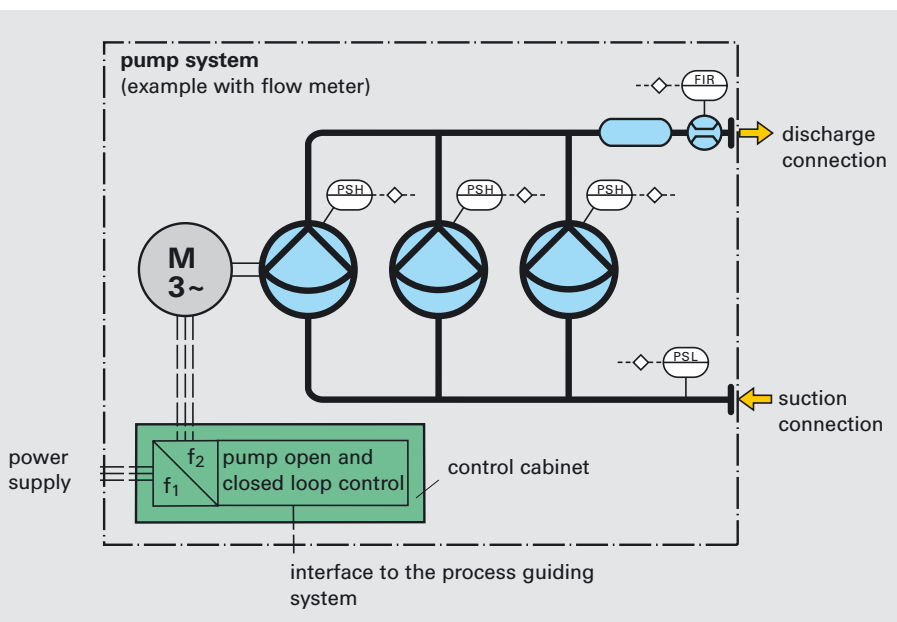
pump system
(example with flow meter)

FIR

discharge connection

PSH

PSH

PSH

M
3~

PSL

suction connection

power supply

$f_2$
$f_1$

pump open and closed loop control

control cabinet

interface to the process guiding system